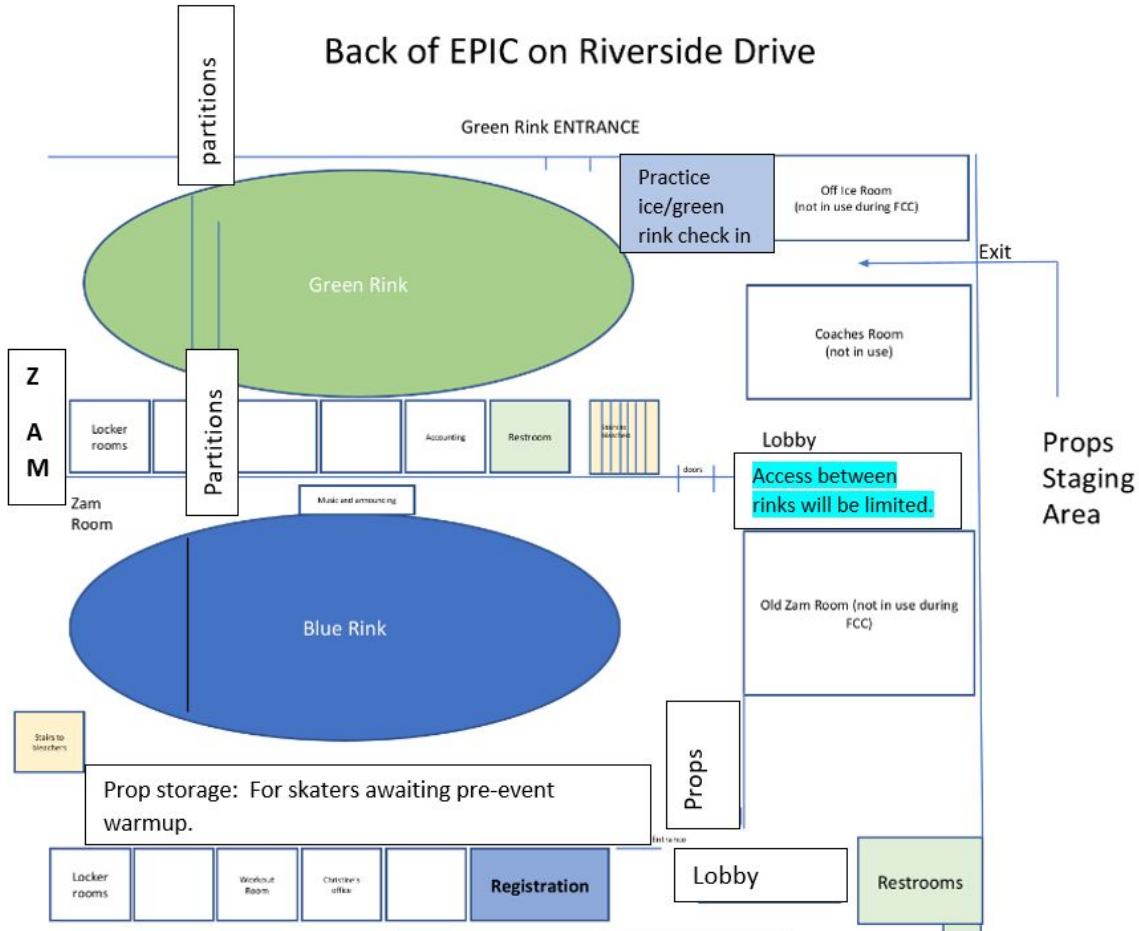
Back of EPIC on Riverside Drive

partitions

Green Rink ENTRANCE

Practice ice/green rink check in

Off Ice Room (not in use during FCC)

Exit

Green Rink

Coaches Room (not in use)

Z A M

Partitions

Locker rooms

Accounting

Restroom

Stairs to bleachers

Lobby

doors

Access between rinks will be limited.

Props Staging Area

Zam Room

Music and announcing

Blue Rink

Old Zam Room (not in use during FCC)

Stairs to bleachers

Props

Prop storage: For skaters awaiting pre-event warmup.

Entrance

Locker rooms

Workout Room

Christine's office

Registration

Lobby

Restrooms